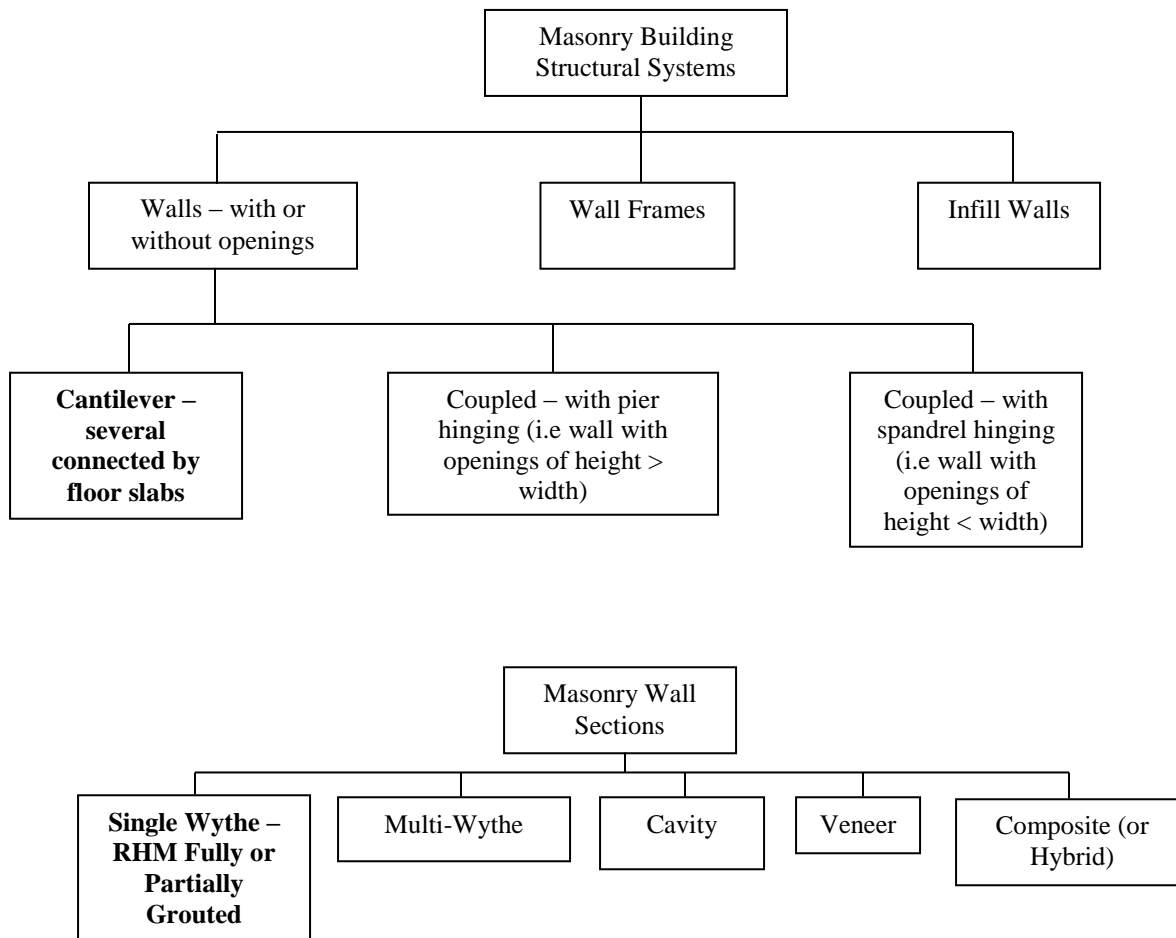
Masonry Building Structural Systems

Walls – with or without openings

Wall Frames

Infill Walls

**Cantilever – several connected by floor slabs**

Coupled – with pier hinging (i.e wall with openings of height > width)

Coupled – with spandrel hinging (i.e wall with openings of height < width)

Masonry Wall Sections

**Single Wythe – RHM Fully or Partially Grouted**

Multi-Wythe

Cavity

Veneer

Composite (or Hybrid)